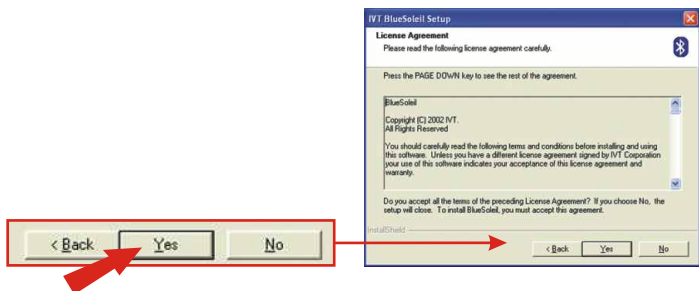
< Back Yes No

IVT BlueSoleil Setup

License Agreement
Please read the following license agreement carefully.

Press the PAGE DOWN key to see the rest of the agreement.

BlueSoleil

Copyright (C) 2002 IVT.
All Rights Reserved

You should carefully read the following terms and conditions before installing and using this software. Unless you have a different license agreement signed by IVT Corporation your use of this software indicates your acceptance of this license agreement and warranty.

Do you accept all the terms of the preceding License Agreement? If you choose No, the setup will close. To install BlueSoleil, you must accept this agreement.

InstallShield

< Back Yes No